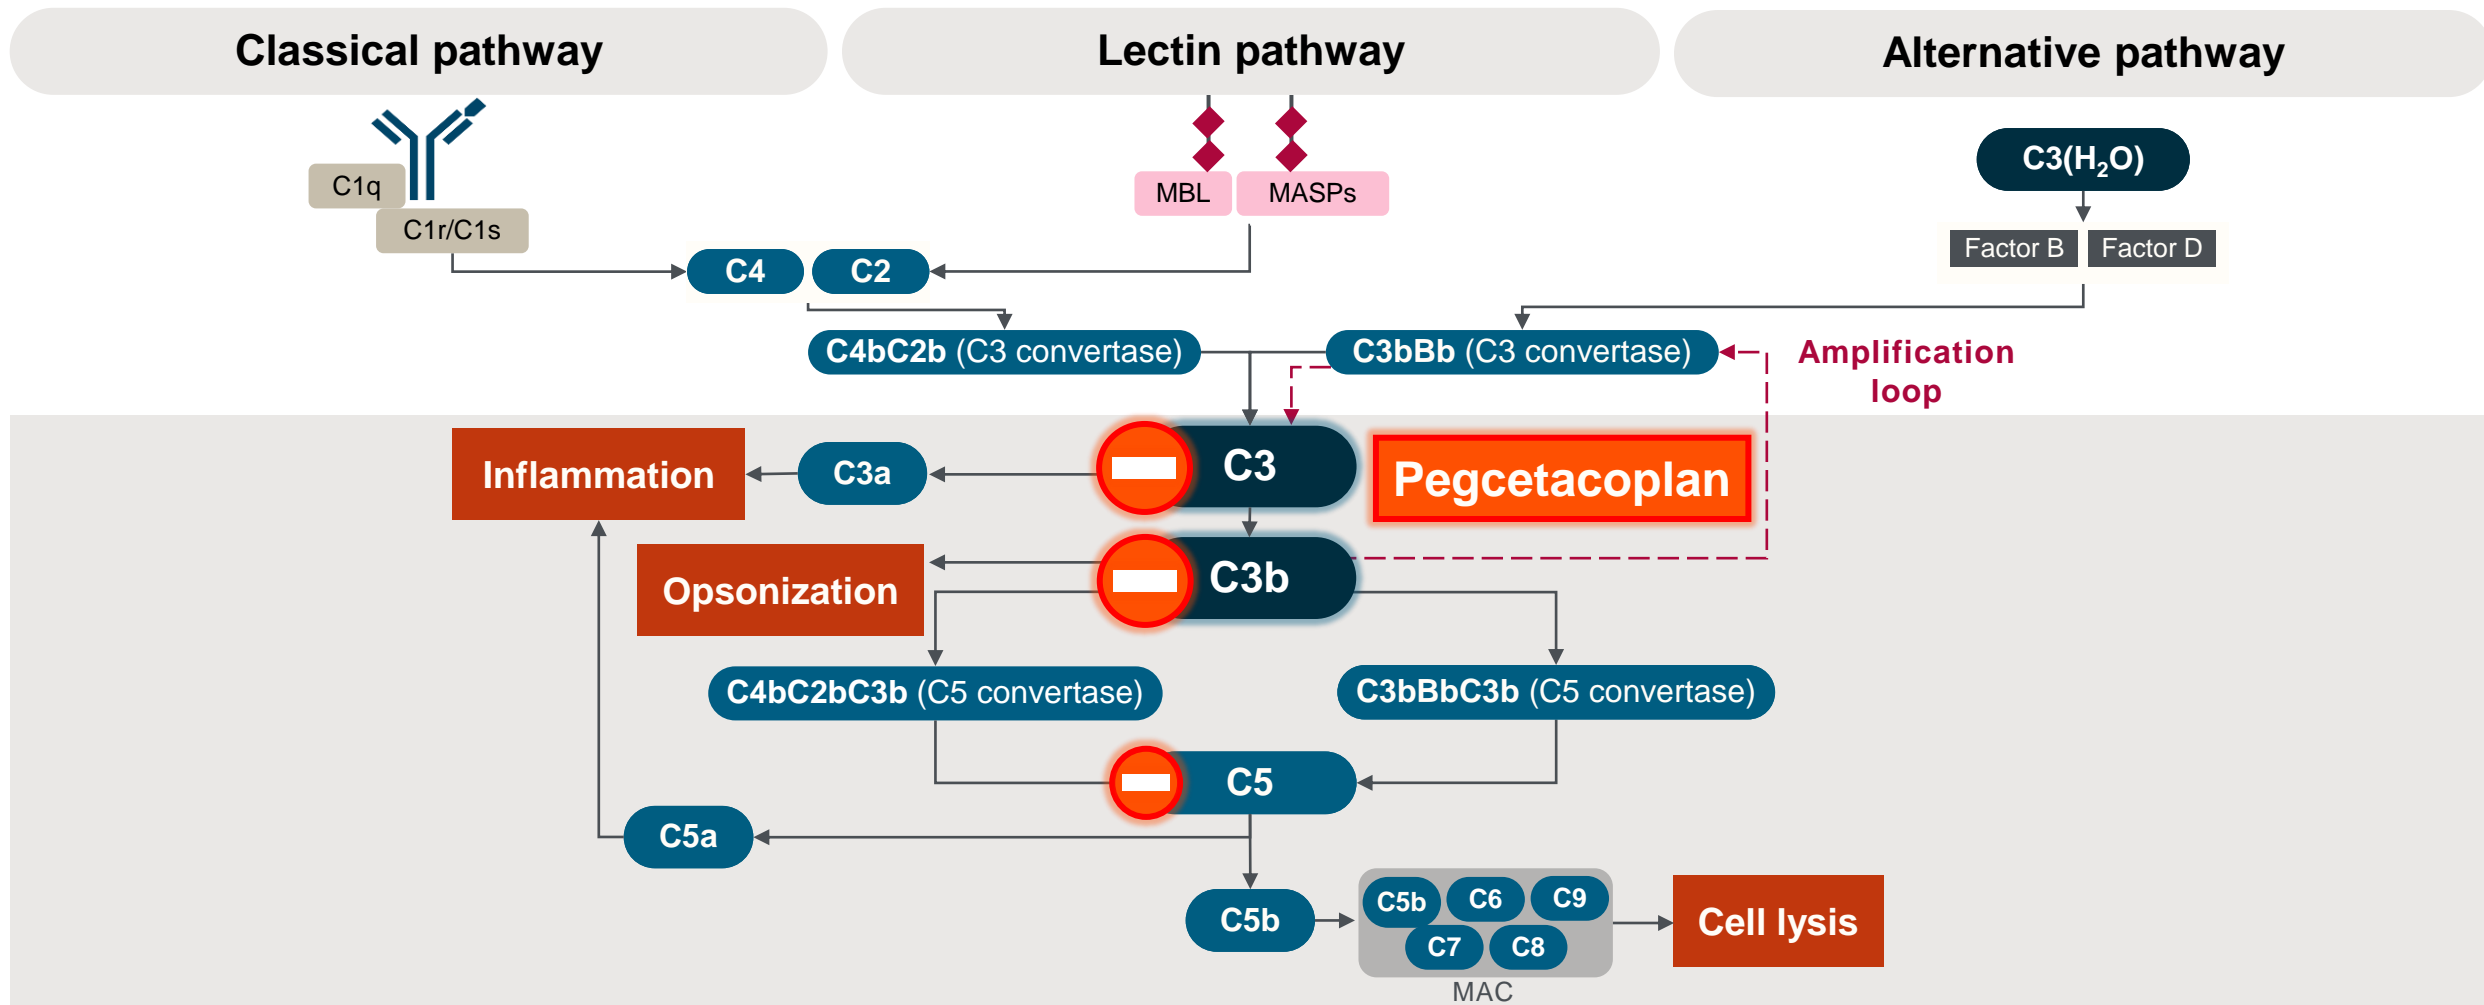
Classical pathway

Lectin pathway

Alternative pathway

C1q

C1r/C1s

MBL

MASPs

$C3(H_2O)$

Factor B

Factor D

C4

C2

C4bC2b (C3 convertase)

C3bBb (C3 convertase)

Amplification loop

Inflammation

C3a

C3

Pegcetacoplan

Opsonization

C3b

C4bC2bC3b (C5 convertase)

C3bBbC3b (C5 convertase)

C5

C5a

C5b

C5b

C6

C9

C7

C8

MAC

Cell lysis